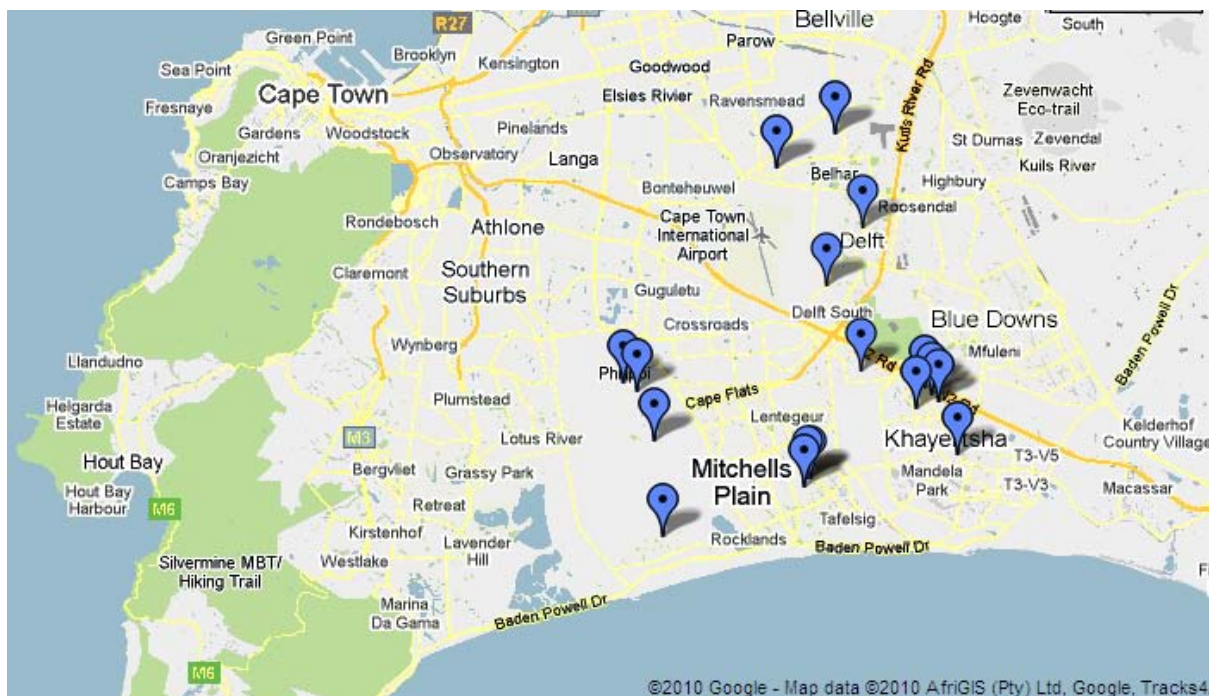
R27
Bellville
Hoogte
South
Green Point
Brooklyn
Parow
Sea Point
Kensington
Goodwood
Zevenwacht Eco-trail
Fresnaye
Cape Town
Elsies Rivier
Ravensmead
Gardens
Woodstock
Pinelands
St Dumas
Zevendal
Oranjezicht
Kuils River Rd
Kuils River
Observatory
Langa
Camps Bay
Belhar
Highbury
Bonteheuwel
Roosendal
Rondebosch
Athlone
Cape Town International Airport
Delft
Claremont
Southern Suburbs
Guguletu
Delft South
Blue Downs
Baden Powell Dr
Crossroads
Wynberg
Mfuleni
Llandudno
Philippi
Cape Flats
Helgarda Estate
Plumstead
Lentegeur
Kelderhof Country Village
M3
Lotus River
Khayelitsha
Hout Bay
Bergvliet
Grassy Park
Mitchells Plain
Mandela Park
T3-V5
T3-V3
Macassar
Hout Bay Harbour
M6
Retreat
Kirstenhof
Lavender Hill
Tafelsig
Rocklands
Baden Powell Dr
Silvermine MBT/ Hiking Trail
Westlake
Marina Da Gama
Baden Powell Dr
M6
©2010 Google - Map data ©2010 AfriGIS (Pty) Ltd, Google, Tracks4